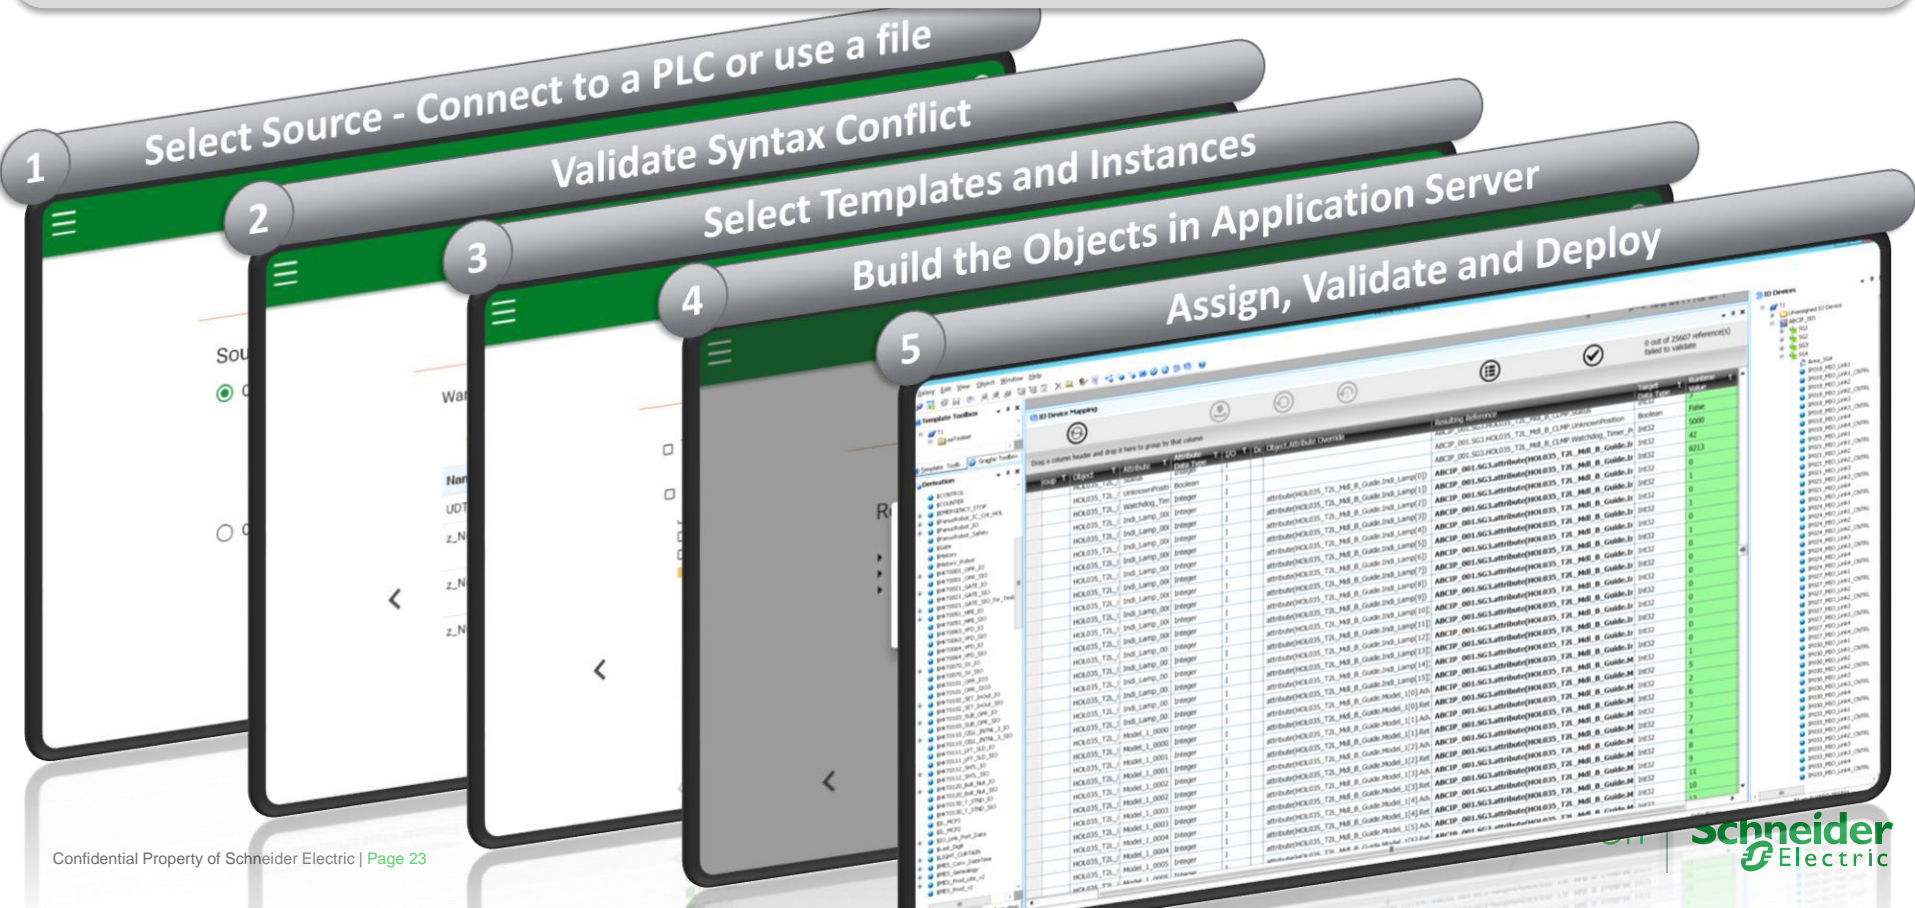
1 Select Source - Connect to a PLC or use a file

2 Validate Syntax Conflict

3 Select Templates and Instances

4 Build the Objects in Application Server

5 Assign, Validate and Deploy

Sou

Wa

Nar

UDT

z_N

z_N

z_N

R

IO Device Mapping

0 out of 25607 reference(s) failed to validate

Confidential Property of Schneider Electric | Page 23

Schneider Electric